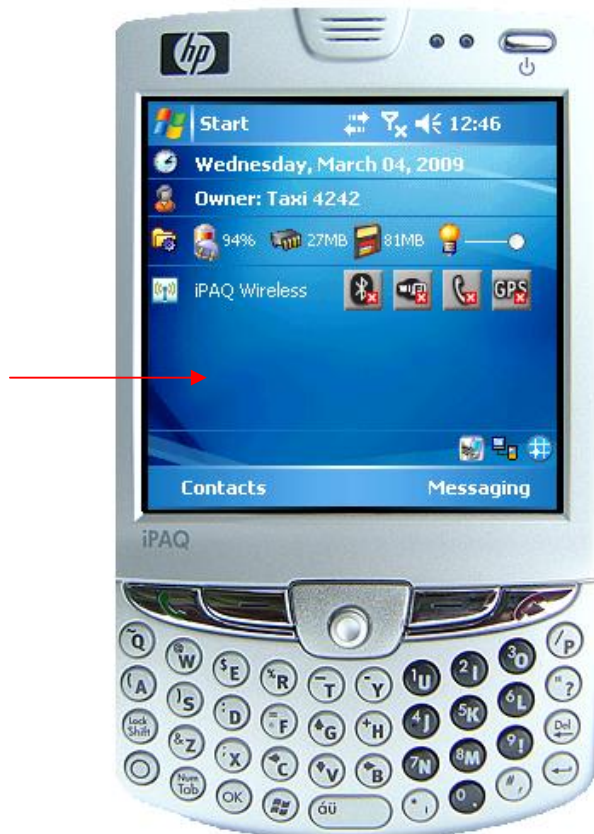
hp

Start 12:46

Wednesday, March 04, 2009

Owner: Taxi 4242

94% 27MB 81MB

iPAQ Wireless GPS

Contacts Messaging

iPAQ

Q W E R T Y U I O P

A S D F G H J K L ?

Lock Shift Z X C V B N M Del

Num Tab OK äü